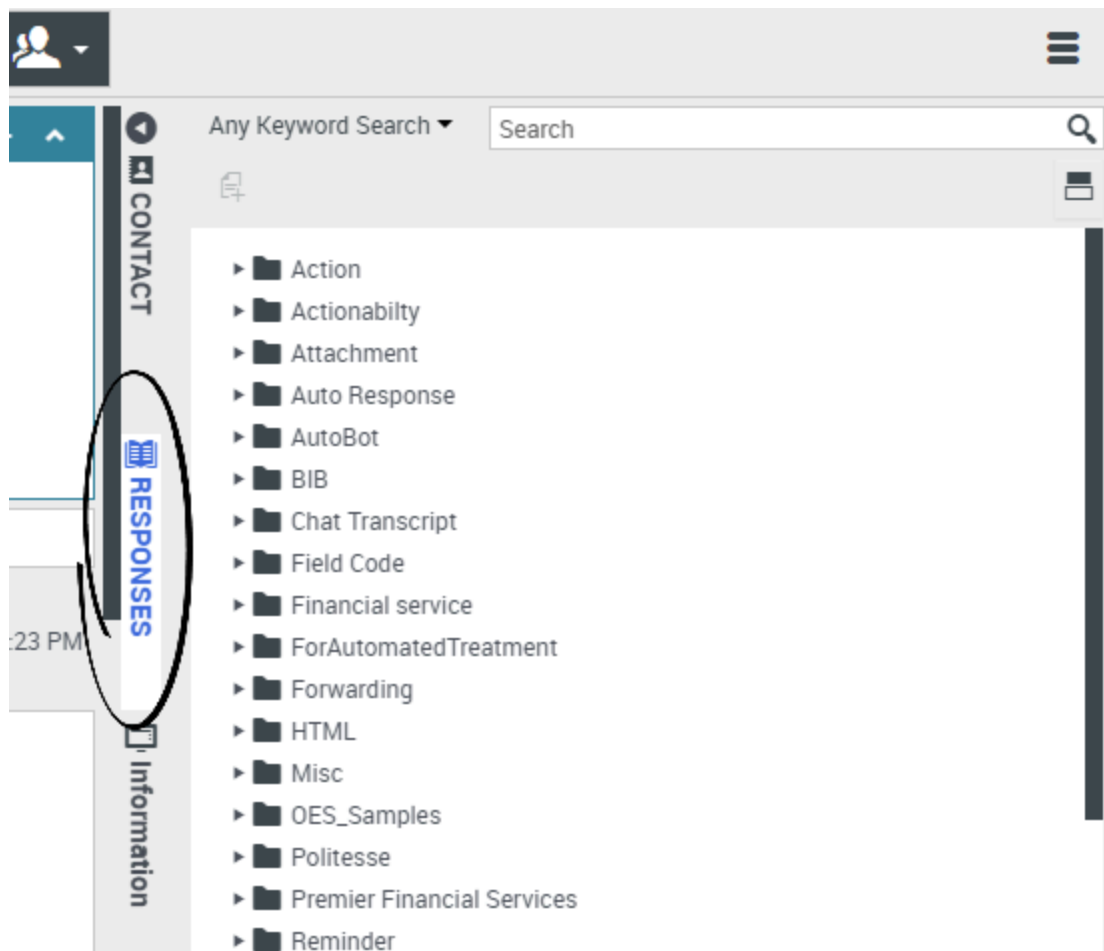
CONTACT

RESPONSES

Information

:23 PM

Any Keyword Search

Search

Action
Actionabilty
Attachment
Auto Response
AutoBot
BIB
Chat Transcript
Field Code
Financial service
ForAutomatedTreatment
Forwarding
HTML
Misc
OES_Samples
Politesse
Premier Financial Services
Reminder